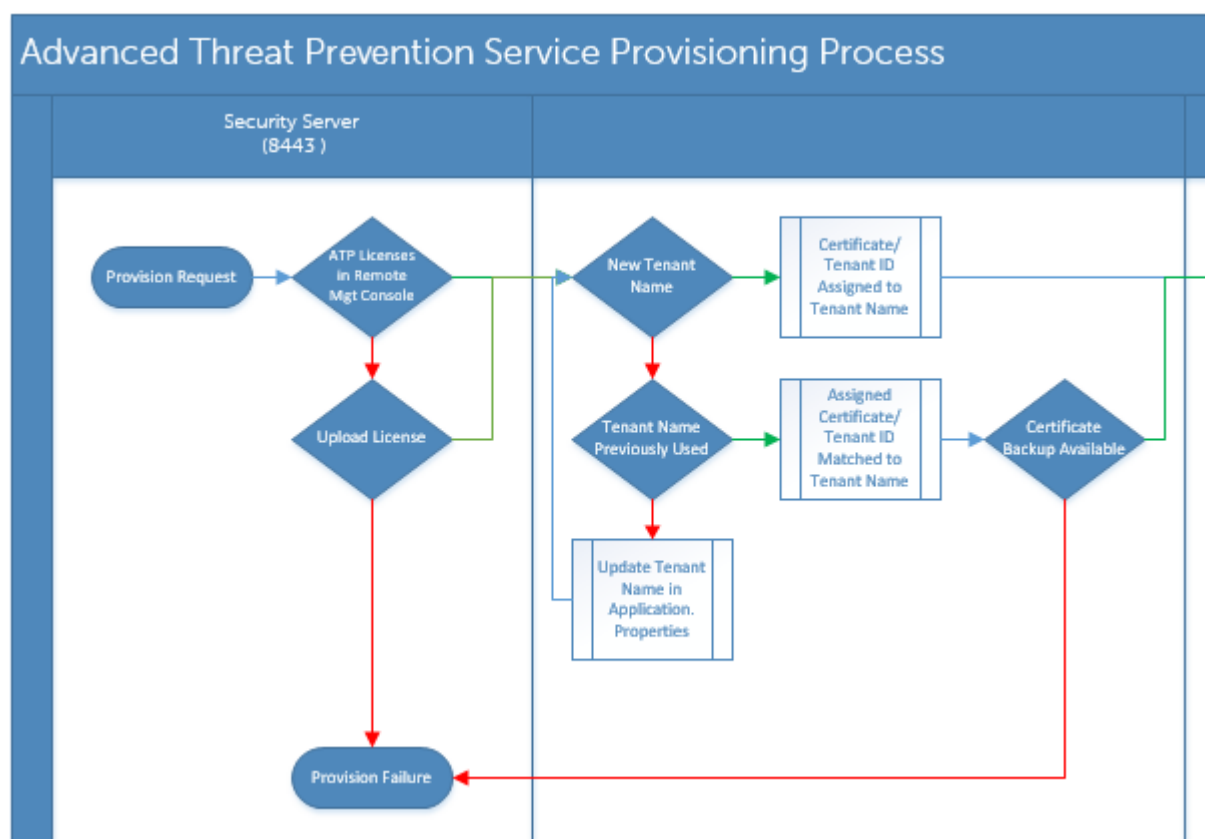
Advanced Threat Prevention Service Provisioning Process

Security Server
(8443 )

Provision Request

ATP Licenses in Remote Mgt Console

Upload License

Provision Failure

New Tenant Name

Certificate/ Tenant ID Assigned to Tenant Name

Tenant Name Previously Used

Assigned Certificate/ Tenant ID Matched to Tenant Name

Certificate Backup Available

Update Tenant Name in Application. Properties